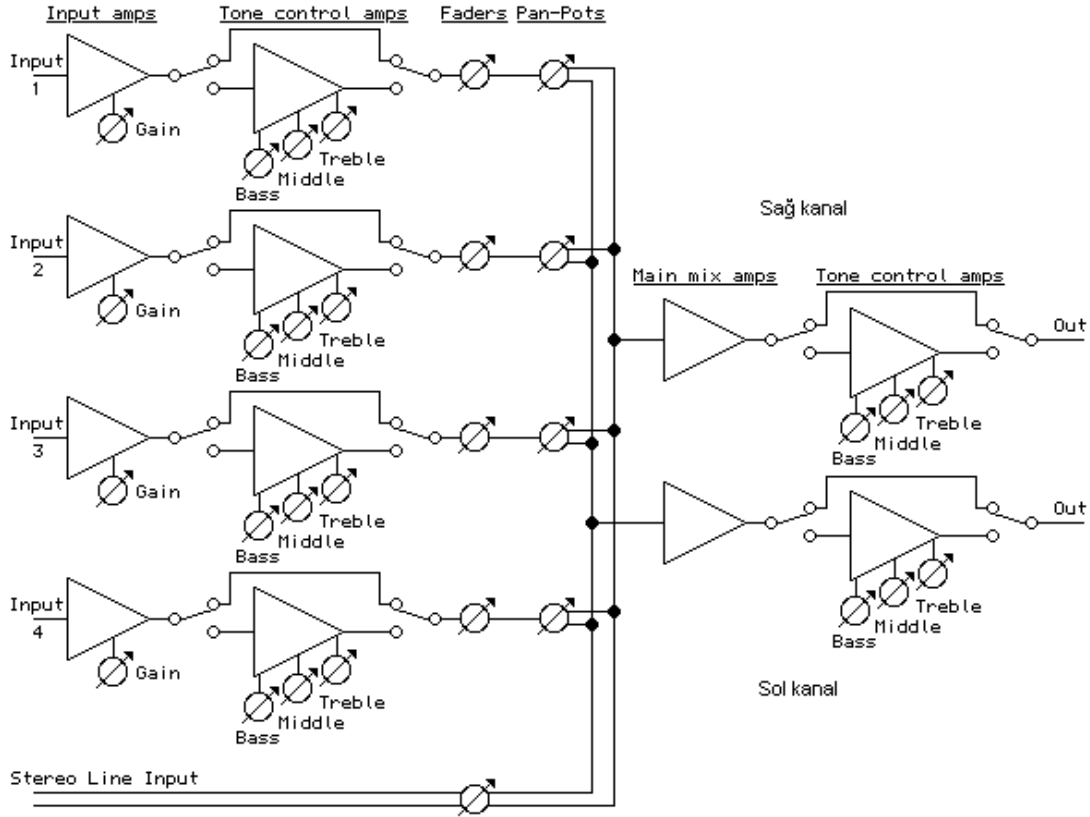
Input amps
Tone control amps
Faders
Pan-Pots

Input 1
Gain
Treble
Middle
Bass

Input 2
Gain
Treble
Middle
Bass

Input 3
Gain
Treble
Middle
Bass

Input 4
Gain
Treble
Middle
Bass

Stereo Line Input

Sağ kanal

Main mix amps
Tone control amps
Out
Treble
Middle
Bass

Out
Treble
Middle
Bass

Sol kanal